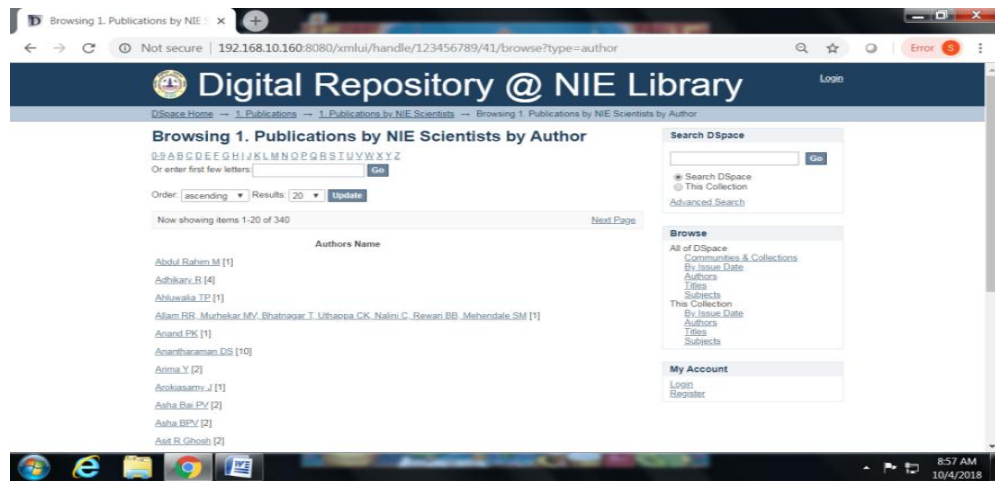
Browsing 1. Publications by NIE S ×

Not secure | 192.168.10.160:8080/xmlui/handle/123456789/41/browse?type=author

Error S

Digital Repository @ NIE Library

Login

DSpace Home → 1. Publications → 1. Publications by NIE Scientists → Browsing 1. Publications by NIE Scientists by Author

Browsing 1. Publications by NIE Scientists by Author

0-9 A B C D E F G H I J K L M N O P Q R S T U V W X Y Z

Or enter first few letters: Go

Order: ascending Results: 20 Update

Now showing items 1-20 of 340

Next Page

Authors Name

Abdul Rahim M [1]

Adhikary R [4]

Ahluwalia TP [1]

Allam RR, Murhekar MV, Bhatnagar T, Uthappa CK, Nalini C, Rewari BB, Mehendale SM [1]

Anand PK [1]

Anantharaman DS [10]

Arima Y [2]

Arokiasamy J [1]

Asha Bai PV [2]

Asha BPV [2]

Asit R Ghosh [2]

Search DSpace

Go

Search DSpace

This Collection

Advanced Search

Browse

All of DSpace

Communities & Collections

By Issue Date

Authors

Titles

Subjects

This Collection

By Issue Date

Authors

Titles

Subjects

My Account

Login

Register

8:57 AM

10/4/2018